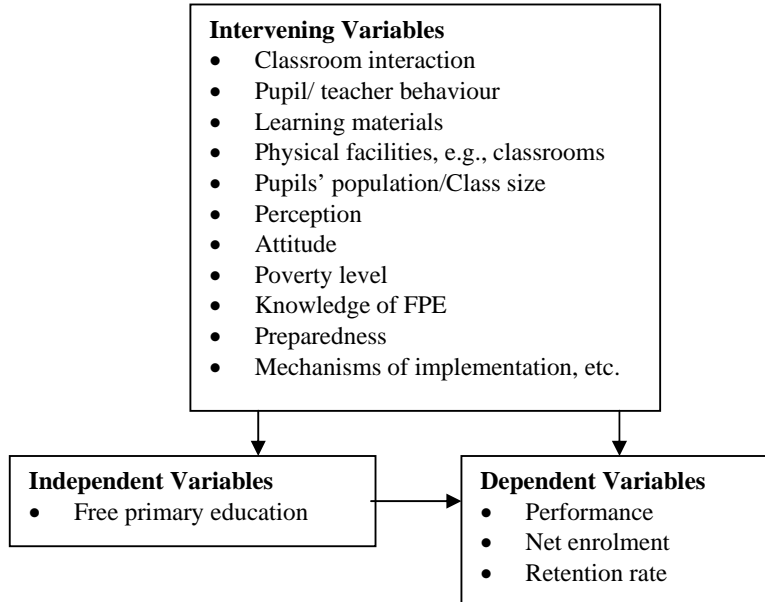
**Intervening Variables**
- Classroom interaction
- Pupil/ teacher behaviour
- Learning materials
- Physical facilities, e.g., classrooms
- Pupils' population/Class size
- Perception
- Attitude
- Poverty level
- Knowledge of FPE
- Preparedness
- Mechanisms of implementation, etc.

**Independent Variables**
- Free primary education

**Dependent Variables**
- Performance
- Net enrolment
- Retention rate